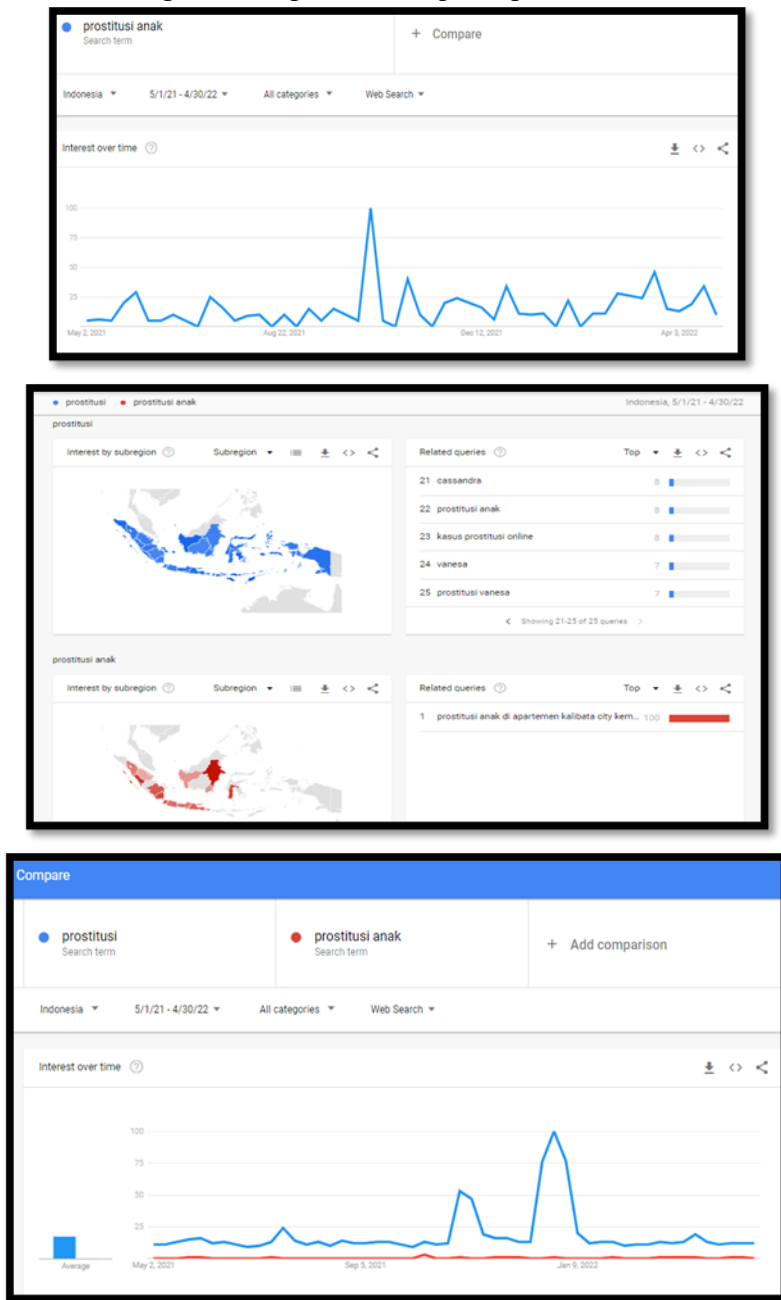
prostitusi anak
Search term

+ Compare

Indonesia ▾ 5/1/21 - 4/30/22 ▾ All categories ▾ Web Search ▾

Interest over time

100
75
50
25

May 2, 2021 Aug 22, 2021 Dec 12, 2021 Apr 3, 2022

prostitusi prostitusi anak Indonesia, 5/1/21 - 4/30/22

prostitusi

Interest by subregion Subregion ▾

Related queries Top ▾

| | | |
|---|---|---|
| 21 | cassandra | 8 |
| 22 | prostitusi anak | 8 |
| 23 | kasus prostitusi online | 8 |
| 24 | vanesa | 7 |
| 25 | prostitusi vanesa | 7 |

Showing 21-25 of 25 queries

prostitusi anak

Interest by subregion Subregion ▾

Related queries Top ▾

| | | |
|---|---|---|
| 1 | prostitusi anak di apartemen kalibata city kem... | 100 |

Compare

prostitusi
Search term

prostitusi anak
Search term

+ Add comparison

Indonesia ▾ 5/1/21 - 4/30/22 ▾ All categories ▾ Web Search ▾

Interest over time

100
75
50
25

Average

May 2, 2021 Sep 5, 2021 Jan 9, 2022